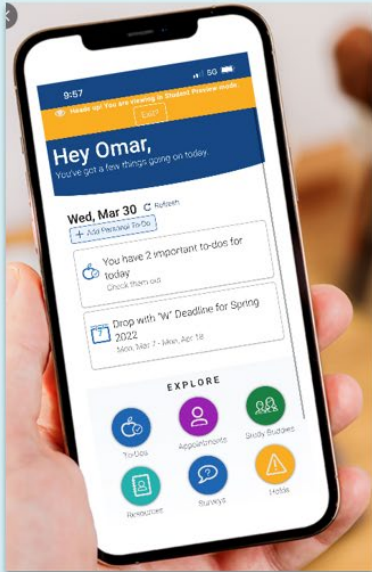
9:57

5G

Heads up! You are viewing in Student Preview mode

Exit

Hey Omar,

You've got a few things going on today.

Wed, Mar 30

Refresh

+ Add Personal To-Do

You have 2 important to-dos for today

Check them out

Drop with "W" Deadline for Spring 2022

Mon, Mar 7 - Mon, Apr 18

EXPLORE

To-Dos

Appointments

Study Buddies

Resources

Surveys

Holds